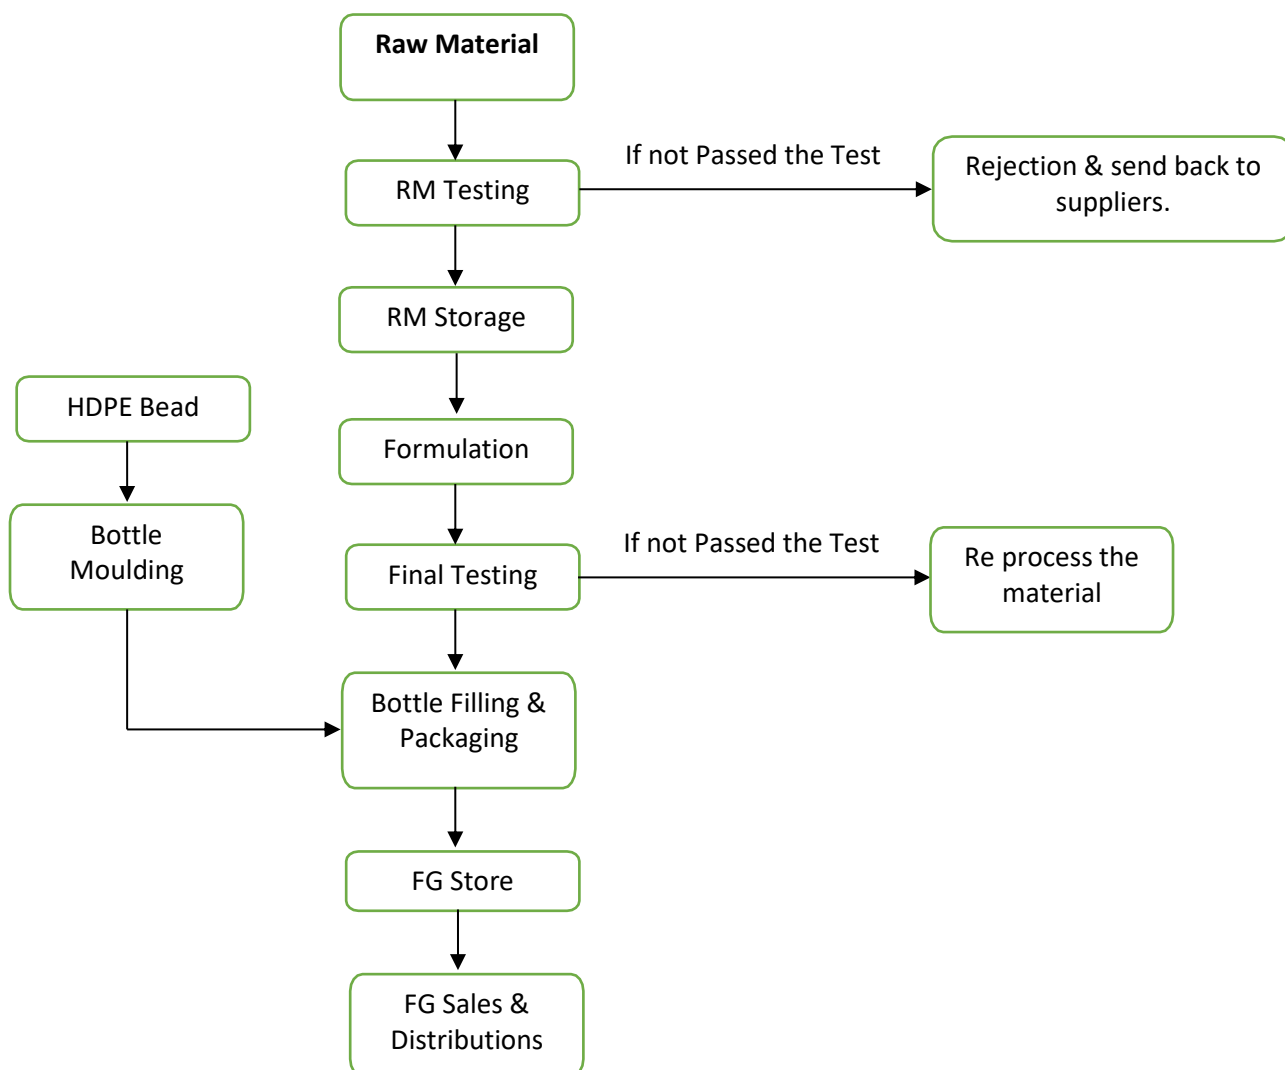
Raw Material

RM Testing

If not Passed the Test

Rejection & send back to suppliers.

RM Storage

HDPE Bead

Formulation

Bottle Moulding

Final Testing

If not Passed the Test

Re process the material

Bottle Filling & Packaging

FG Store

FG Sales & Distributions